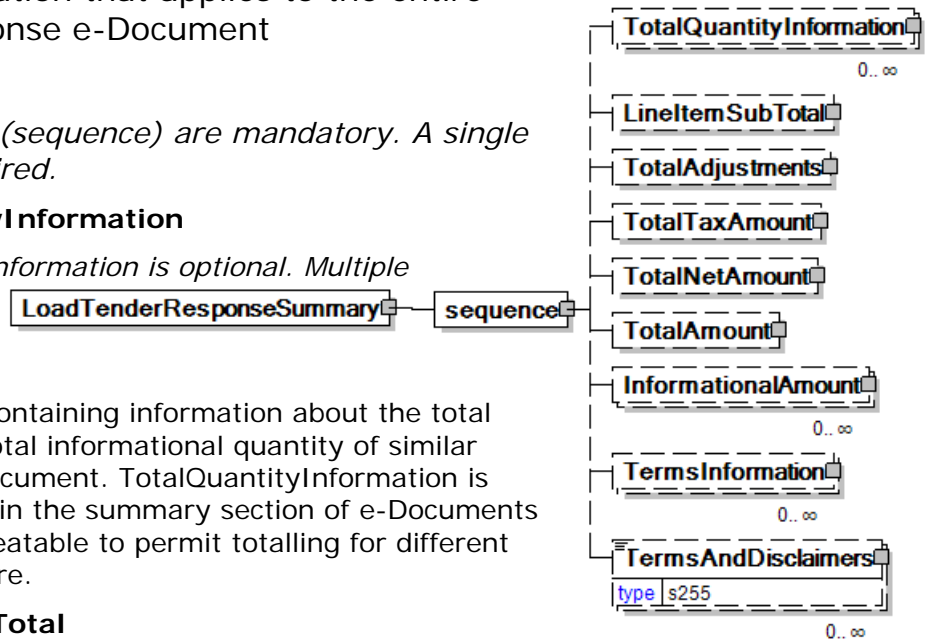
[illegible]ation that applies to the entire
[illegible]onse e-Document

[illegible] (sequence) are mandatory. A single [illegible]ired.

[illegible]yInformation

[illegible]nformation is optional. Multiple

LoadTenderResponseSummary

sequence

TotalQuantityInformation
0.. ∞

LineItemSubTotal

TotalAdjustments

TotalTaxAmount

TotalNetAmount

TotalAmount

InformationalAmount
0.. ∞

TermsInformation
0.. ∞

TermsAndDisclaimers
type s255
0.. ∞

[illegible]ontaining information about the total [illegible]otal informational quantity of similar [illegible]cument. TotalQuantityInformation is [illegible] in the summary section of e-Documents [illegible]eatable to permit totalling for different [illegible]re.

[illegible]Total